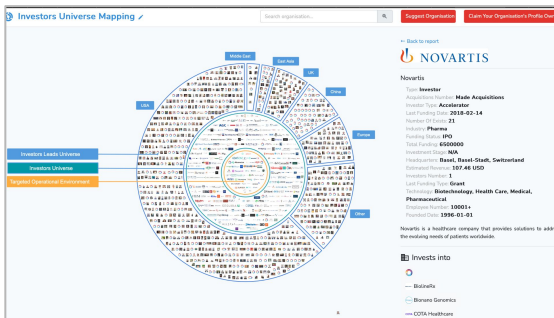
Investors Universe Mapping

Search organisation...

Suggest Organisation

Claim Your Organisation's Profile Ow

Middle East

East Asia

UK

China

USA

Europe

Other

Investors Leads Universe

Investors Universe

Targeted Operational Environment

← Back to report

NOVARTIS

Novartis

Type: Investor
Acquisitions Number: Made Acquisitions
Investor Type: Accelerator
Last Funding Date: 2018-02-14
Number Of Events: 21
Industry: Pharma
Funding Status: IPO
Total Funding: $500000
Investment Stage: N/A
Headquarters: Basel, Basel-Stadt, Switzerland
Estimated Revenue: 107.46 USD
Investors Number: 1
Last Funding Type: Grant
Technology: Biotechnology, Health Care, Medical, Pharmaceutical
Employee Number: 10001+
Founded Date: 1996-01-01

Novartis is a healthcare company that provides solutions to addr the evolving needs of patients worldwide.

Invests into

BioLineRx

Bionano Genomics

COTA Healthcare